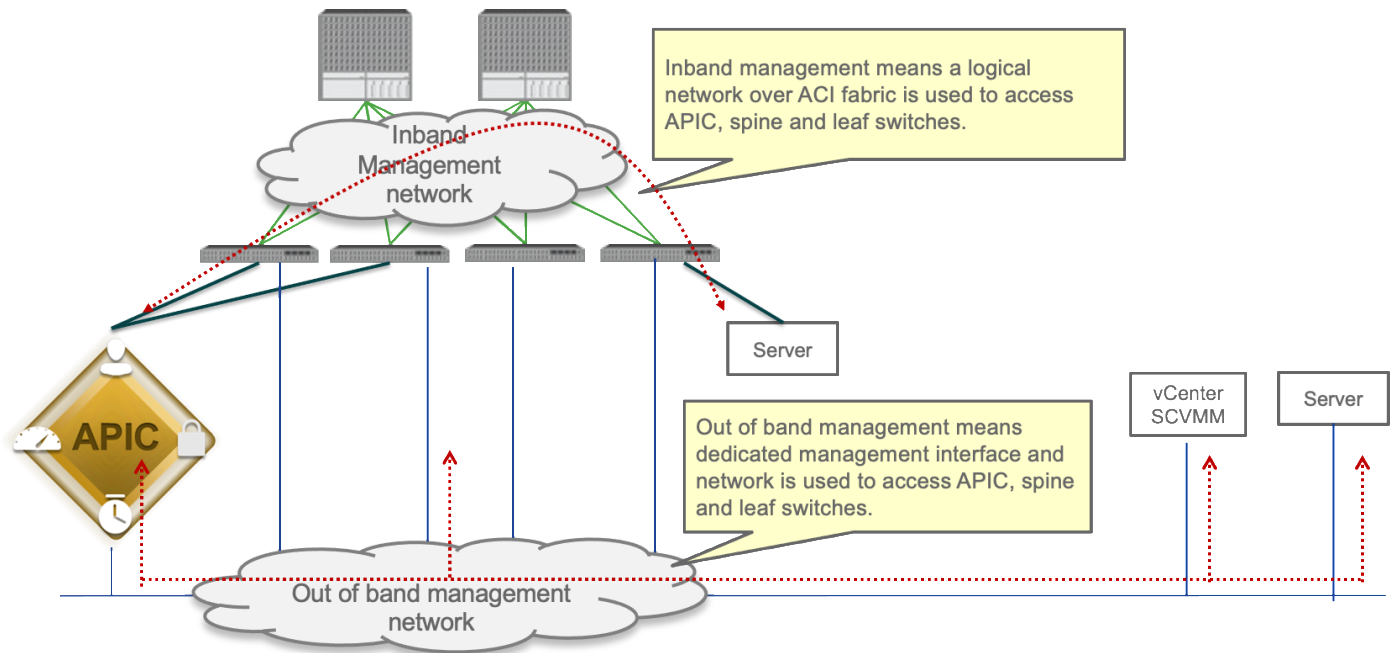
Inband management means a logical network over ACI fabric is used to access APIC, spine and leaf switches.

Inband Management network

Server

APIC

vCenter SCVMM

Server

Out of band management means dedicated management interface and network is used to access APIC, spine and leaf switches.

Out of band management network